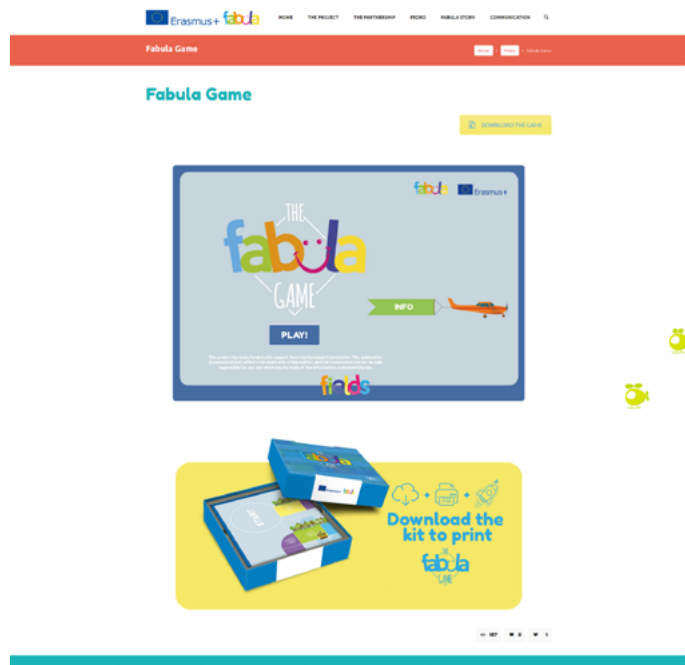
Erasmus+ fabula

HOME THE PROJECT THE PARTNERSHIP PEDRO FABULA STORY COMMUNICATION

Fabula Game

Home > Posts > Fabula Game

Fabula Game

DOWNLOAD THE GAME

fabula Erasmus+

THE fabula GAME

INFO

PLAY!

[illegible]

friends

Erasmus+ fabula

Download the kit to print

fabula GAME

187 0 0